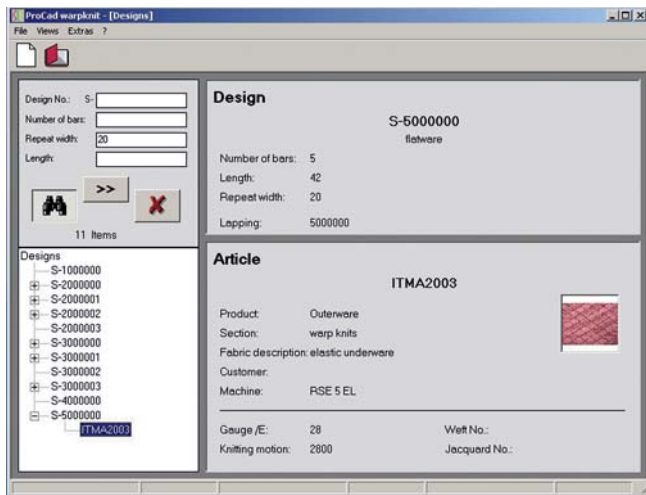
ProCad warpknit - [Designs]

File Views Extras ?

Design No.: S-
Number of bars:
Repeat width: 20
Length:

>>

11 Items

Designs
S-1000000
S-2000000
S-2000001
S-2000002
S-2000003
S-3000000
S-3000001
S-3000002
S-3000003
S-4000000
S-5000000
ITMA2003

Design

S-5000000
flatware

Number of bars: 5
Length: 42
Repeat width: 20
Lapping: 5000000

Article

ITMA2003

Product: Outerware
Section: warp knits
Fabric description: elastic underware
Customer:
Machine: RSE 5 EL

Gauge /E: 28
Knitting motion: 2800
Weft No.:
Jacquard No.: